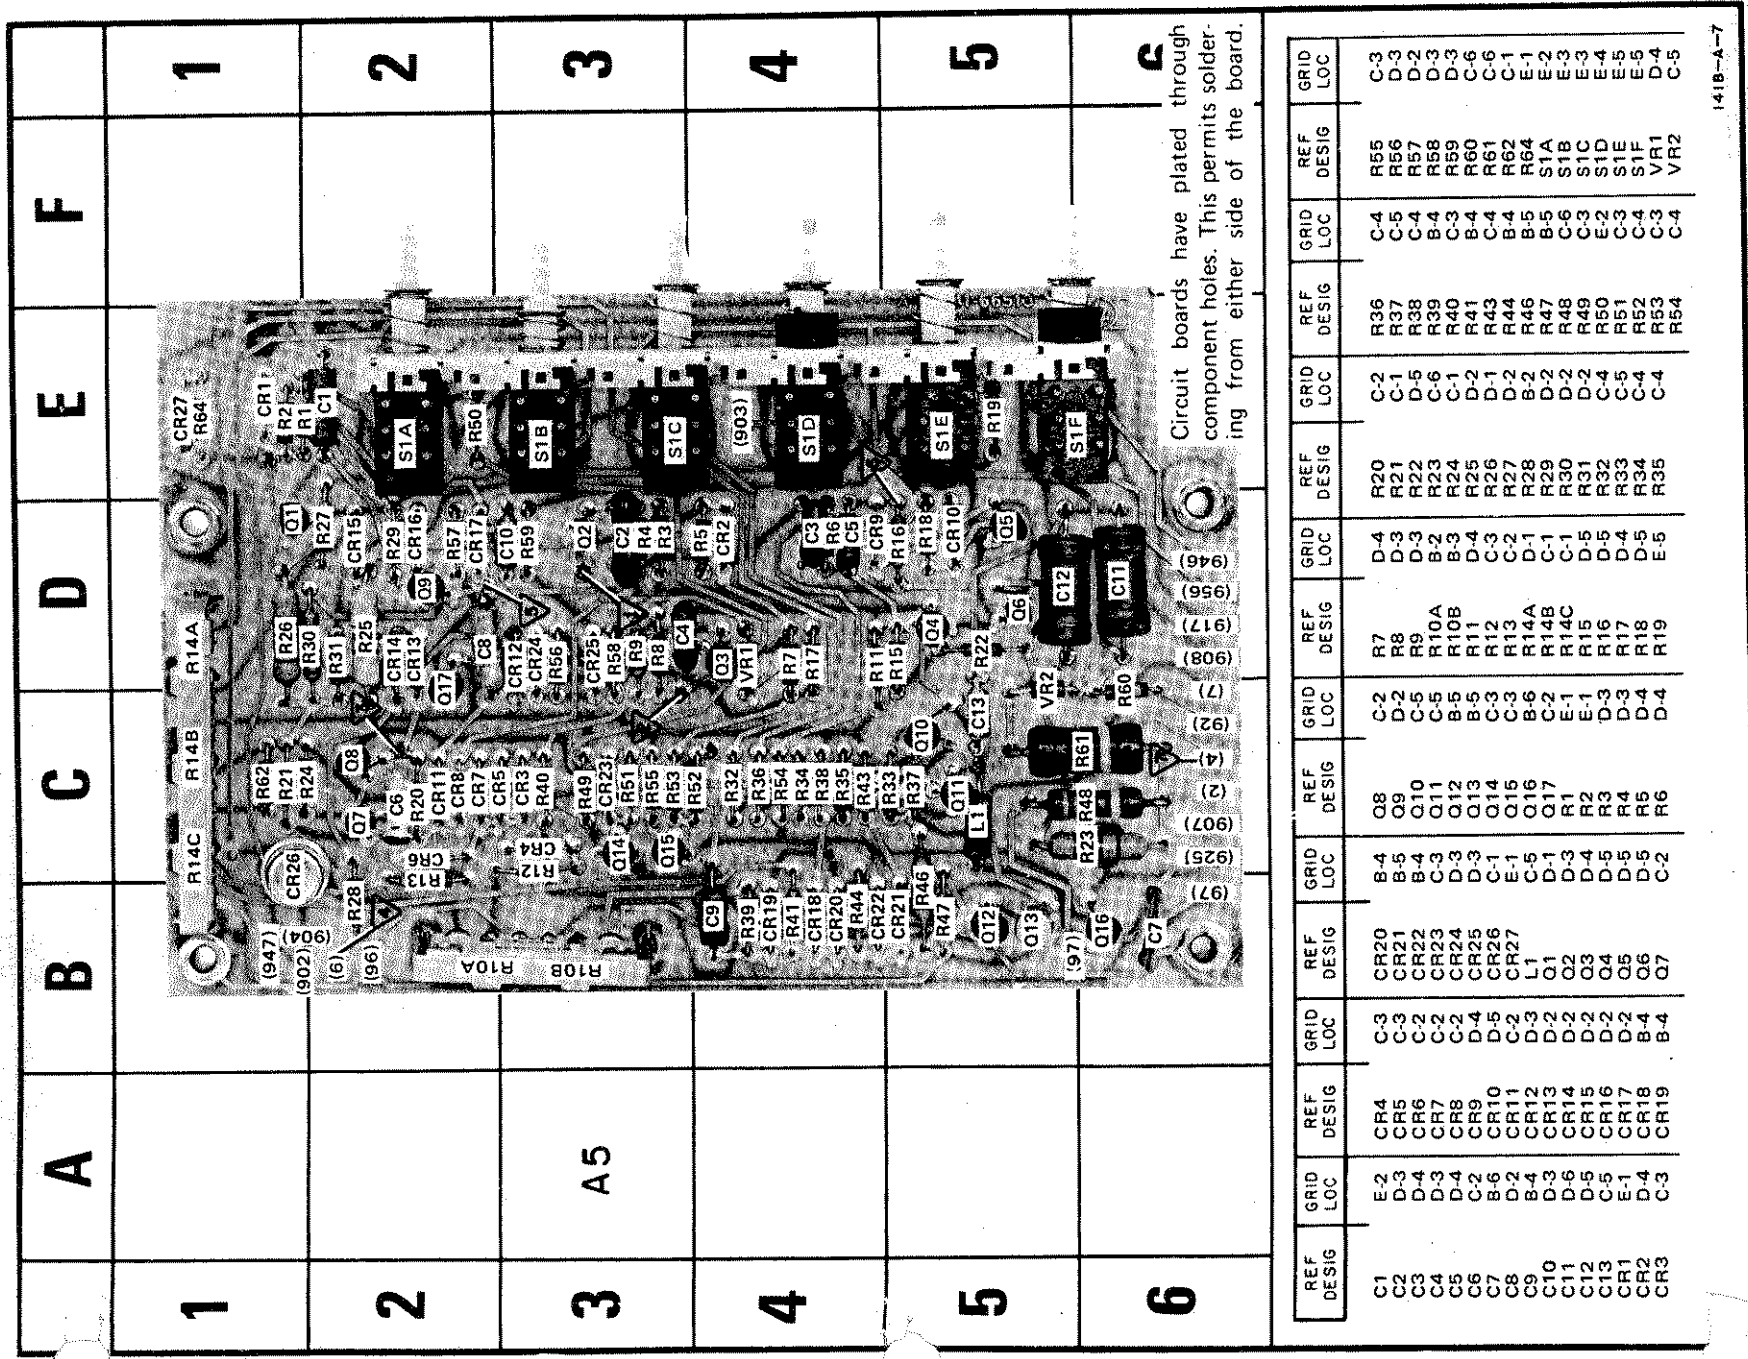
1 2 3 4 5 6

A B C D E F

A5

Circuit boards have plated through component holes. This permits soldering from either side of the board.

| REF DESIG | GRID LOC | REF DESIG | GRID LOC | REF DESIG | GRID LOC | REF DESIG | GRID LOC | REF DESIG | GRID LOC | REF DESIG | GRID LOC | REF DESIG | GRID LOC |
|---|---|---|---|---|---|---|---|---|---|---|---|---|---|
| C1 | E-2 | CR4 | C-3 | CR20 | B-4 | Q8 | C-2 | R7 | D-4 | R20 | C-2 | R36 | C-4 |
| C2 | D-3 | CR5 | C-3 | CR21 | B-5 | Q9 | D-2 | R8 | D-3 | R21 | C-1 | R37 | C-5 |
| C3 | D-4 | CR6 | C-2 | CR22 | B-4 | Q10 | C-5 | R9 | D-3 | R22 | D-5 | R38 | C-4 |
| C4 | D-3 | CR7 | C-2 | CR23 | C-3 | Q11 | C-5 | R10A | B-2 | R23 | C-6 | R39 | B-4 |
| C5 | D-4 | CR8 | C-2 | CR24 | D-3 | Q12 | B-5 | R10B | B-3 | R24 | C-1 | R40 | C-3 |
| C6 | C-2 | CR9 | D-4 | CR25 | D-3 | Q13 | B-5 | R11 | D-4 | R25 | D-2 | R41 | B-4 |
| C7 | B-6 | CR10 | D-5 | CR26 | C-1 | Q14 | C-3 | R12 | C-3 | R26 | D-2 | R43 | C-4 |
| C8 | D-2 | CR11 | C-2 | CR27 | E-1 | Q15 | C-3 | R13 | C-2 | R27 | D-1 | R44 | B-5 |
| C9 | B-4 | CR12 | D-3 | L1 | C-5 | Q16 | B-6 | R14A | D-1 | R28 | B-2 | R46 | B-5 |
| C10 | D-3 | CR13 | D-2 | Q1 | D-1 | Q17 | C-2 | R14B | C-1 | R29 | D-2 | R47 | B-5 |
| C11 | D-6 | CR14 | D-2 | Q2 | D-3 | R1 | E-1 | R14C | C-1 | R30 | D-2 | R48 | C-6 |
| C12 | D-5 | CR15 | D-2 | Q3 | D-4 | R2 | E-1 | R15 | D-5 | R31 | D-2 | R49 | C-3 |
| C13 | C-5 | CR16 | D-2 | Q4 | D-5 | R3 | D-3 | R16 | D-5 | R32 | C-4 | R50 | E-2 |
| CR1 | E-1 | CR17 | D-2 | Q5 | D-5 | R4 | D-3 | R17 | D-4 | R33 | C-5 | R51 | C-3 |
| CR2 | D-4 | CR18 | B-4 | Q6 | D-5 | R5 | D-4 | R18 | D-5 | R34 | C-4 | R52 | C-4 |
| CR3 | C-3 | CR19 | B-4 | Q7 | C-2 | R6 | D-4 | R19 | E-5 | R35 | C-4 | R53 | C-3 |
| | | | | | | | | | | | | R54 | C-4 |

| REF DESIG | GRID LOC |
|---|---|
| R55 | C-3 |
| R56 | D-3 |
| R57 | D-2 |
| R58 | D-3 |
| R59 | D-3 |
| R60 | C-6 |
| R61 | C-6 |
| R62 | C-1 |
| R64 | E-1 |
| S1A | E-2 |
| S1B | E-3 |
| S1C | E-3 |
| S1D | E-4 |
| S1E | E-5 |
| S1F | E-5 |
| VR1 | D-4 |
| VR2 | C-5 |

1418-A-7